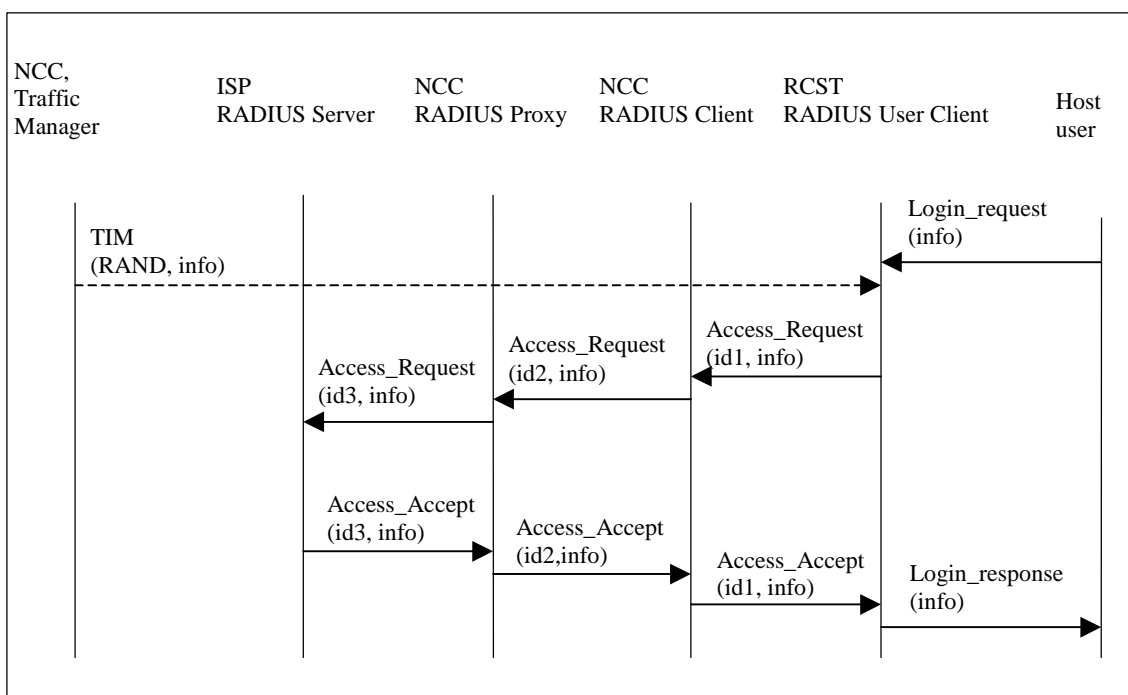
NCC, Traffic Manager

ISP RADIUS Server

NCC RADIUS Proxy

NCC RADIUS Client

RCST RADIUS User Client

Host user

Login_request (info)

TIM (RAND, info)

Access_Request (id1, info)

Access_Request (id2, info)

Access_Request (id3, info)

Access_Accept (id3, info)

Access_Accept (id2,info)

Access_Accept (id1, info)

Login_response (info)